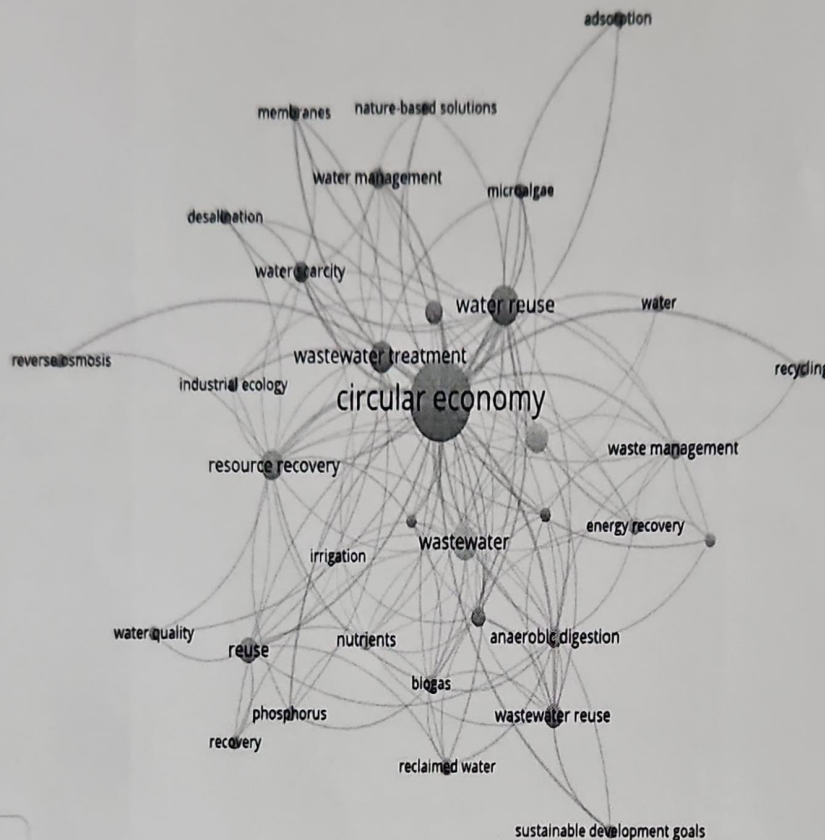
adsorption
membranes
nature-based solutions
water management
microalgae
desalination
water scarcity
water reuse
water
reverse osmosis
wastewater treatment
recycling
industrial ecology
circular economy
resource recovery
waste management
energy recovery
irrigation
wastewater
water quality
reuse
nutrients
anaerobic digestion
biogas
phosphorus
wastewater reuse
recovery
reclaimed water
sustainable development goals